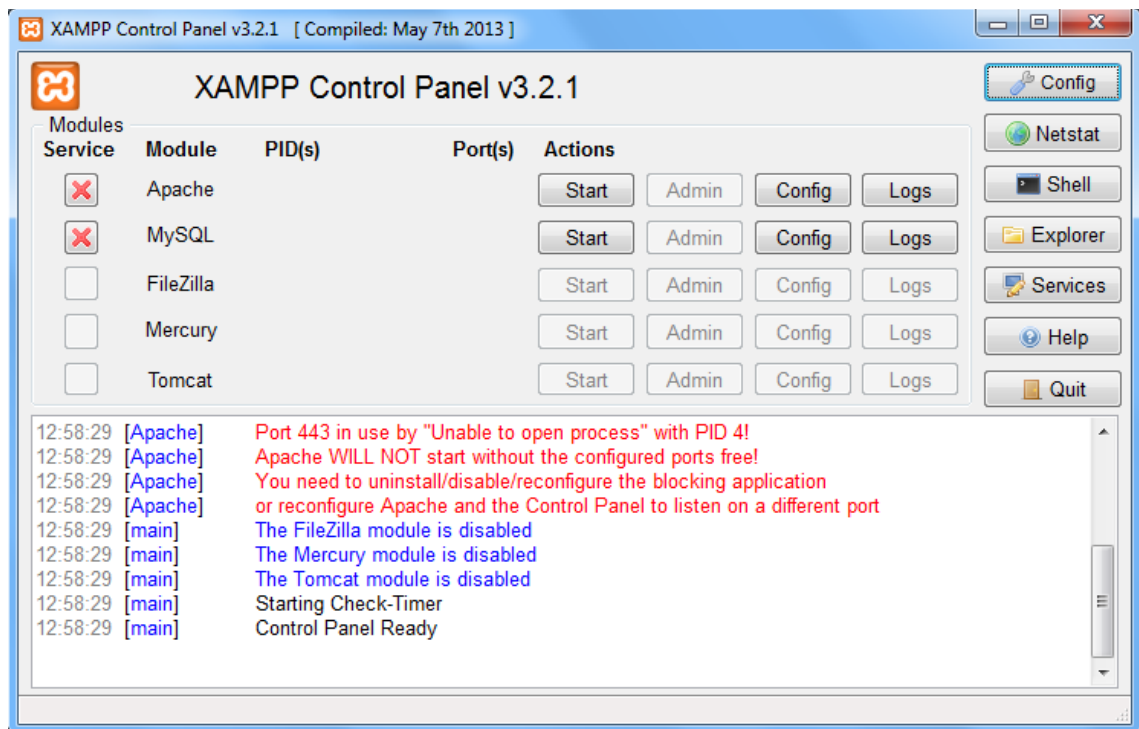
XAMPP Control Panel v3.2.1 [ Compiled: May 7th 2013 ]

XAMPP Control Panel v3.2.1

Modules

| Service | Module | PID(s) | Port(s) | Actions | | | |
|---|---|---|---|---|---|---|---|
| ✕ | Apache | | | Start | Admin | Config | Logs |
| ✕ | MySQL | | | Start | Admin | Config | Logs |
| | FileZilla | | | Start | Admin | Config | Logs |
| | Mercury | | | Start | Admin | Config | Logs |
| | Tomcat | | | Start | Admin | Config | Logs |

Config
Netstat
Shell
Explorer
Services
Help
Quit

12:58:29 [Apache] Port 443 in use by "Unable to open process" with PID 4!
12:58:29 [Apache] Apache WILL NOT start without the configured ports free!
12:58:29 [Apache] You need to uninstall/disable/reconfigure the blocking application
12:58:29 [Apache] or reconfigure Apache and the Control Panel to listen on a different port
12:58:29 [main] The FileZilla module is disabled
12:58:29 [main] The Mercury module is disabled
12:58:29 [main] The Tomcat module is disabled
12:58:29 [main] Starting Check-Timer
12:58:29 [main] Control Panel Ready